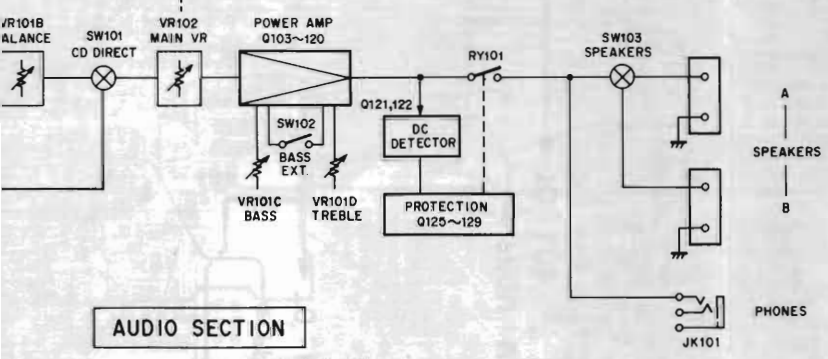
VR101B
ALANCE

SW101
CD DIRECT

VR102
MAIN VR

POWER AMP
Q103~120

RY101

SW103
SPEAKERS

Q121,122

DC
DETECTOR

SW102

BASS
EXT.

VR101C
BASS

VR101D
TREBLE

PROTECTION
Q125~129

A

SPEAKERS

B

PHONES

JK101

AUDIO SECTION